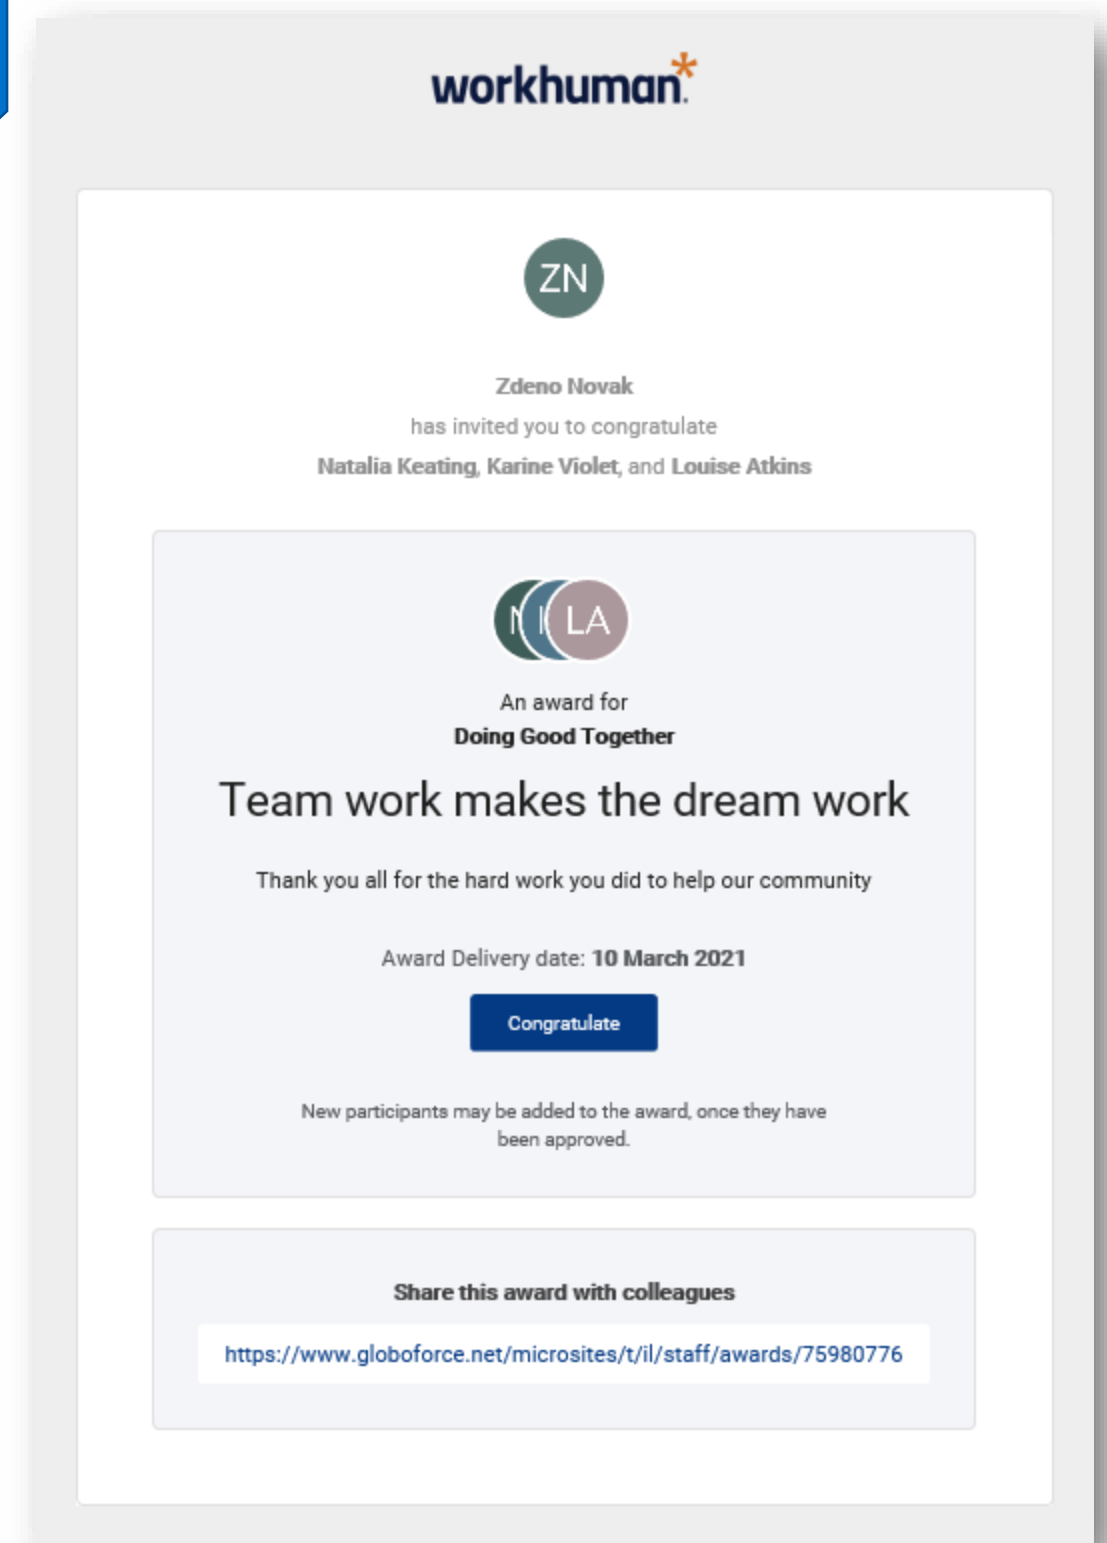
workhuman*

ZN

Zdeno Novak
has invited you to congratulate
Natalia Keating, Karine Violet, and Louise Atkins

N K LA

An award for
Doing Good Together

Team work makes the dream work

Thank you all for the hard work you did to help our community

Award Delivery date: 10 March 2021

Congratulate

New participants may be added to the award, once they have been approved.

Share this award with colleagues

https://www.globoforce.net/microsites/t/il/staff/awards/75980776